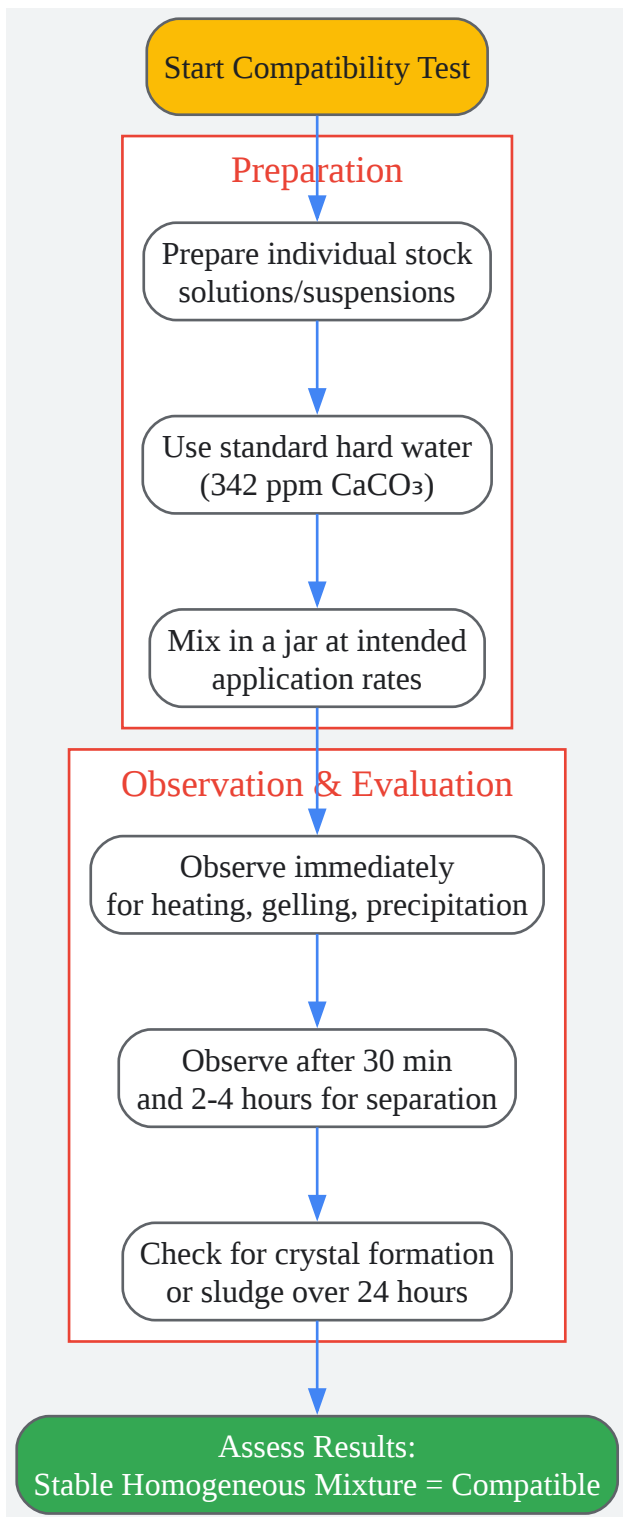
Start Compatibility Test

Preparation

Prepare individual stock solutions/suspensions

Use standard hard water (342 ppm $CaCO_3$)

Mix in a jar at intended application rates

Observation & Evaluation

Observe immediately for heating, gelling, precipitation

Observe after 30 min and 2-4 hours for separation

Check for crystal formation or sludge over 24 hours

Assess Results:
Stable Homogeneous Mixture = Compatible